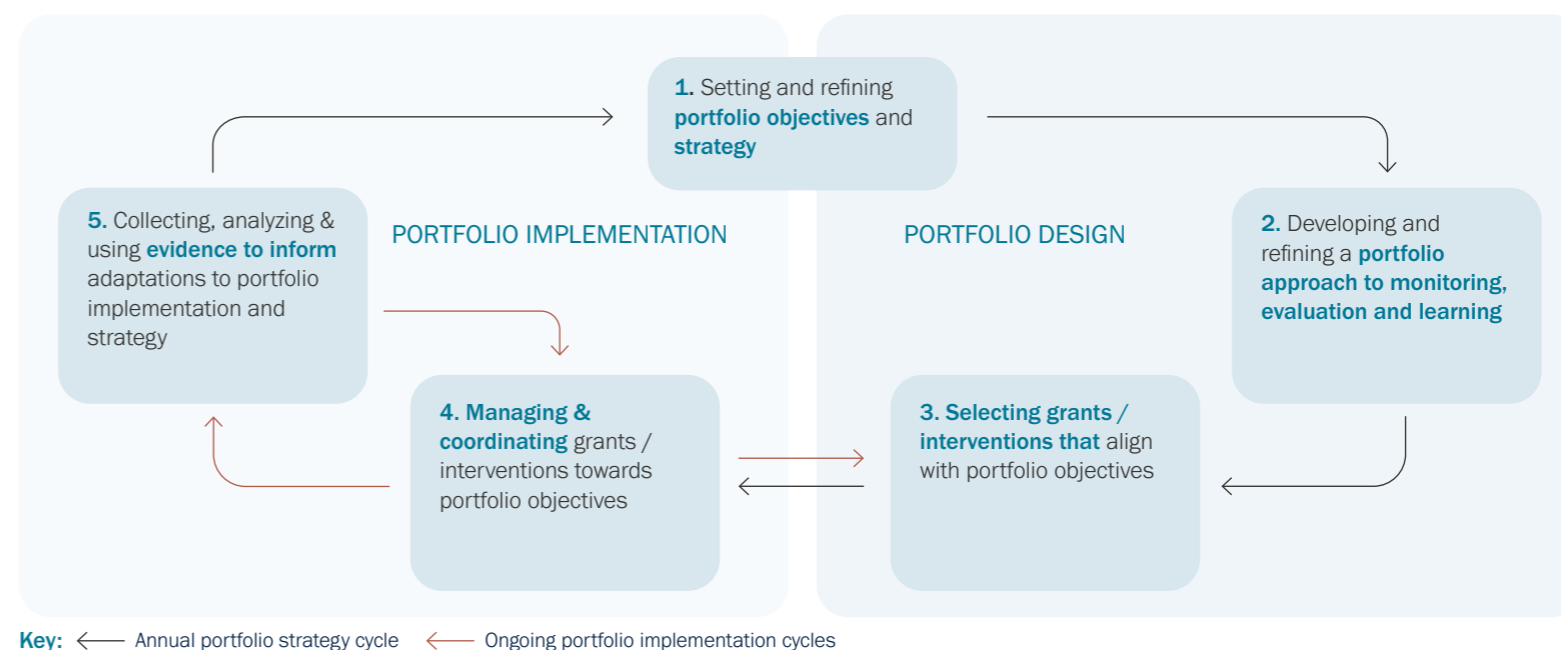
1. Setting and refining portfolio objectives and strategy

5. Collecting, analyzing & using evidence to inform adaptations to portfolio implementation and strategy

PORTFOLIO IMPLEMENTATION

PORTFOLIO DESIGN

2. Developing and refining a portfolio approach to monitoring, evaluation and learning

4. Managing & coordinating grants / interventions towards portfolio objectives

3. Selecting grants / interventions that align with portfolio objectives

Key: Annual portfolio strategy cycle Ongoing portfolio implementation cycles